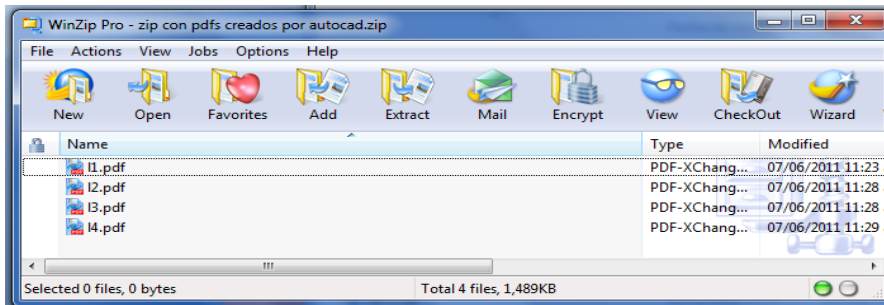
WinZip Pro - zip con pdfs creados por autocad.zip

File Actions View Jobs Options Help

New Open Favorites Add Extract Mail Encrypt View CheckOut Wizard

| Name | Type | Modified |
|---|---|---|
| l1.pdf | PDF-XChang... | 07/06/2011 11:23 |
| l2.pdf | PDF-XChang... | 07/06/2011 11:28 |
| l3.pdf | PDF-XChang... | 07/06/2011 11:28 |
| l4.pdf | PDF-XChang... | 07/06/2011 11:29 |

Selected 0 files, 0 bytes Total 4 files, 1,489KB